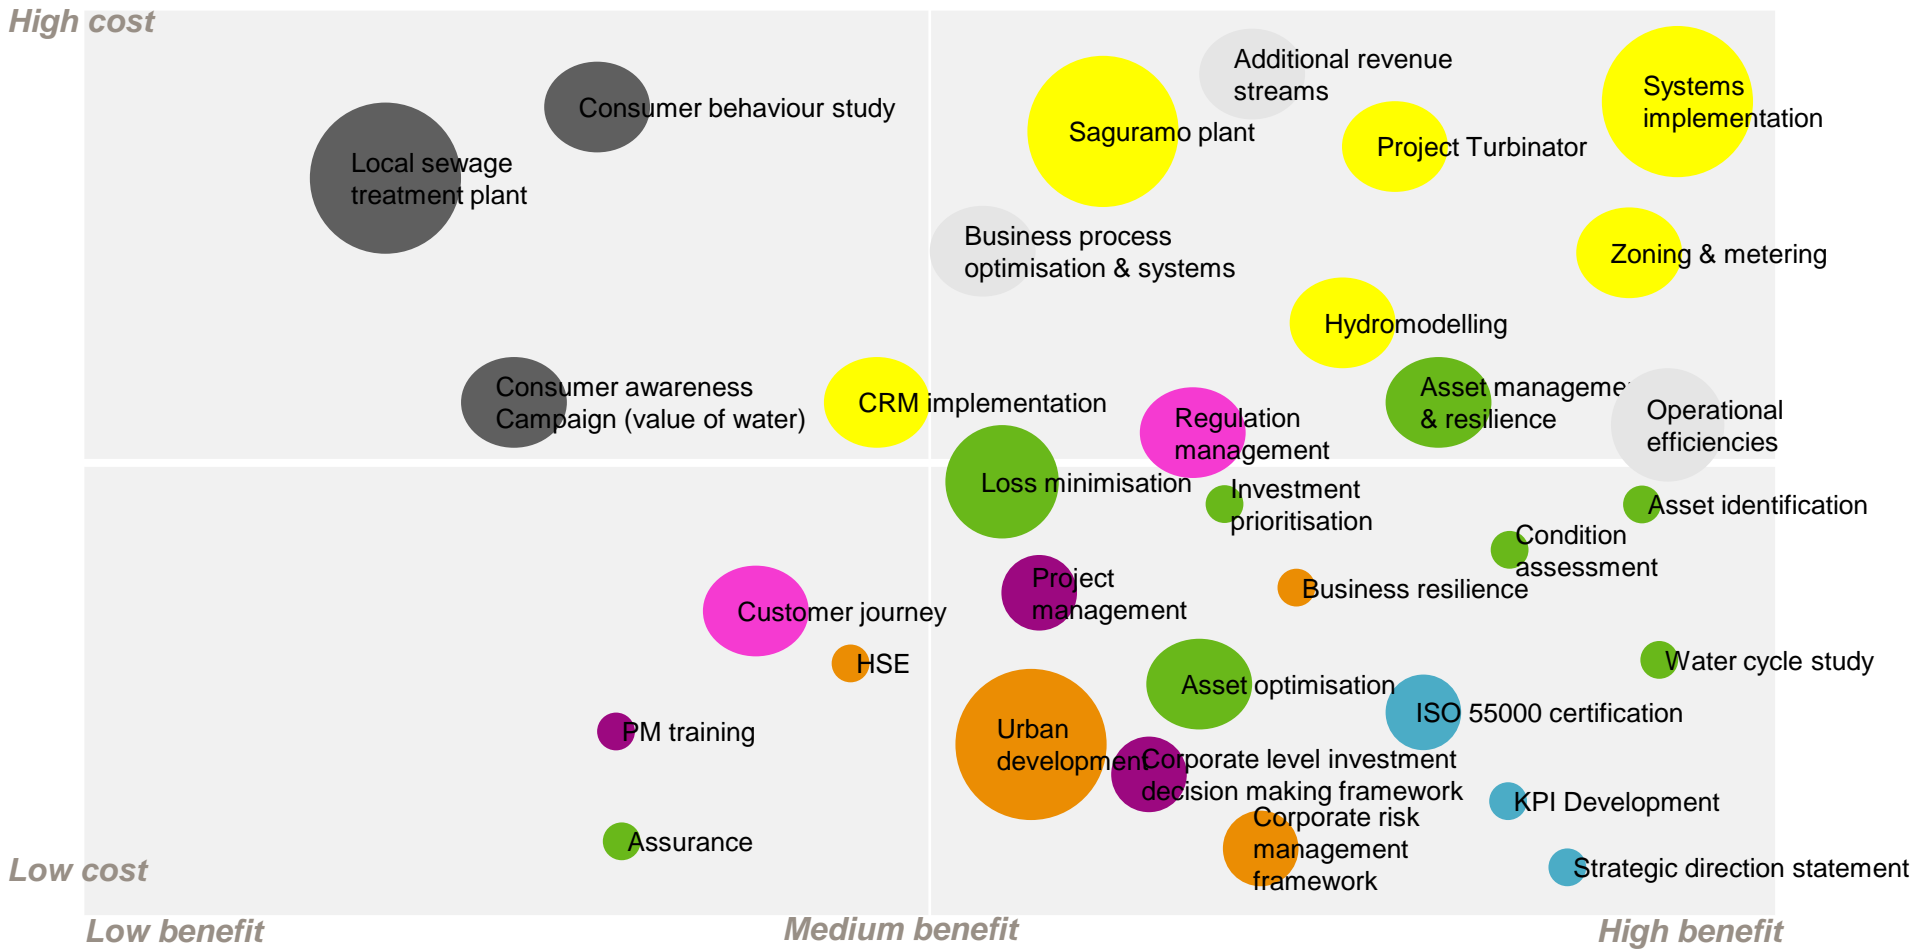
High cost

Consumer behaviour study

Local sewage treatment plant

Additional revenue streams

Saguramo plant

Project Turbinator

Systems implementation

Business process optimisation & systems

Zoning & metering

Hydromodelling

Consumer awareness Campaign (value of water)

CRM implementation

Regulation management

Asset manageme & resilience

Operational efficiencies

Loss minimisation

Investment prioritisation

Asset identification

Condition assessment

Project management

Business resilience

Customer journey

HSE

Water cycle study

Asset optimisation

ISO 55000 certification

PM training

Urban development

Corporate level investment decision making framework

KPI Development

Corporate risk management framework

Assurance

Strategic direction statement

Low cost

Low benefit

Medium benefit

High benefit